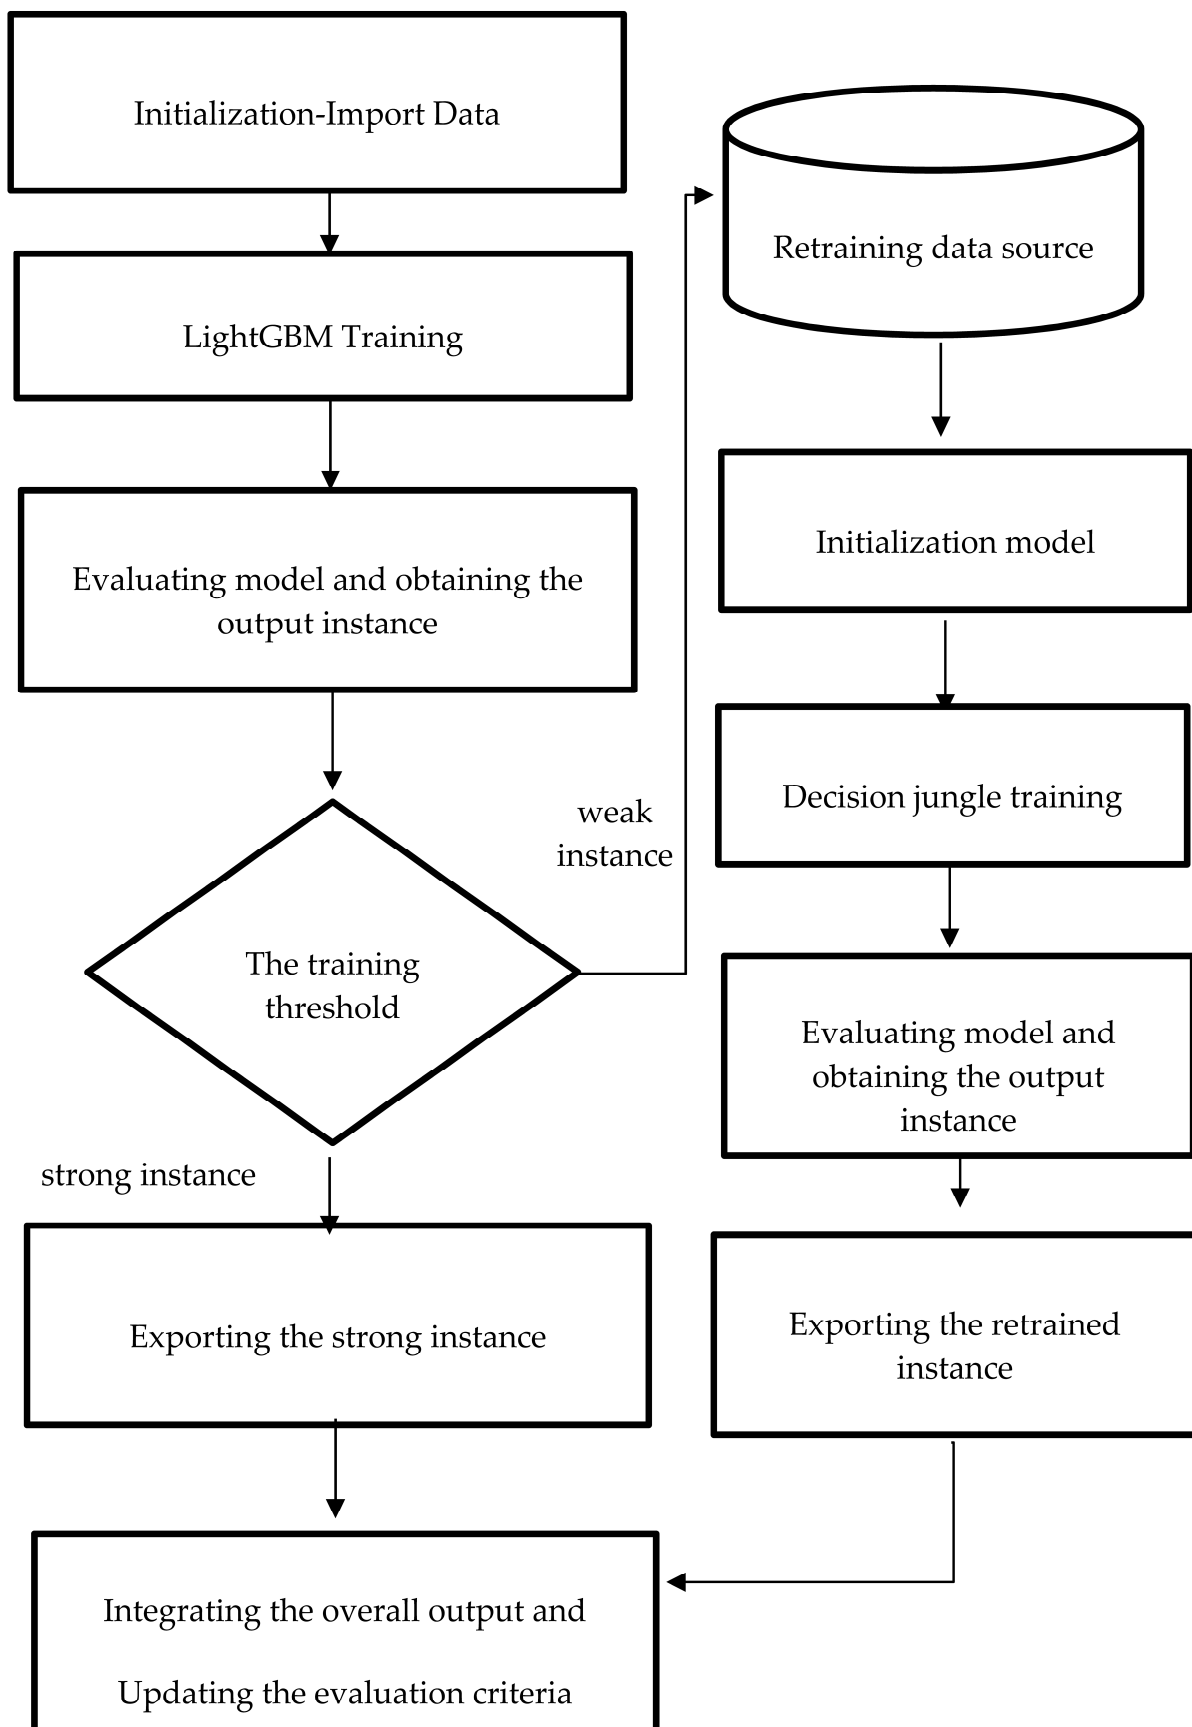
Initialization-Import Data

LightGBM Training

Evaluating model and obtaining the output instance

The training threshold

weak instance

strong instance

Exporting the strong instance

Retraining data source

Initialization model

Decision jungle training

Evaluating model and obtaining the output instance

Exporting the retrained instance

Integrating the overall output and

Updating the evaluation criteria